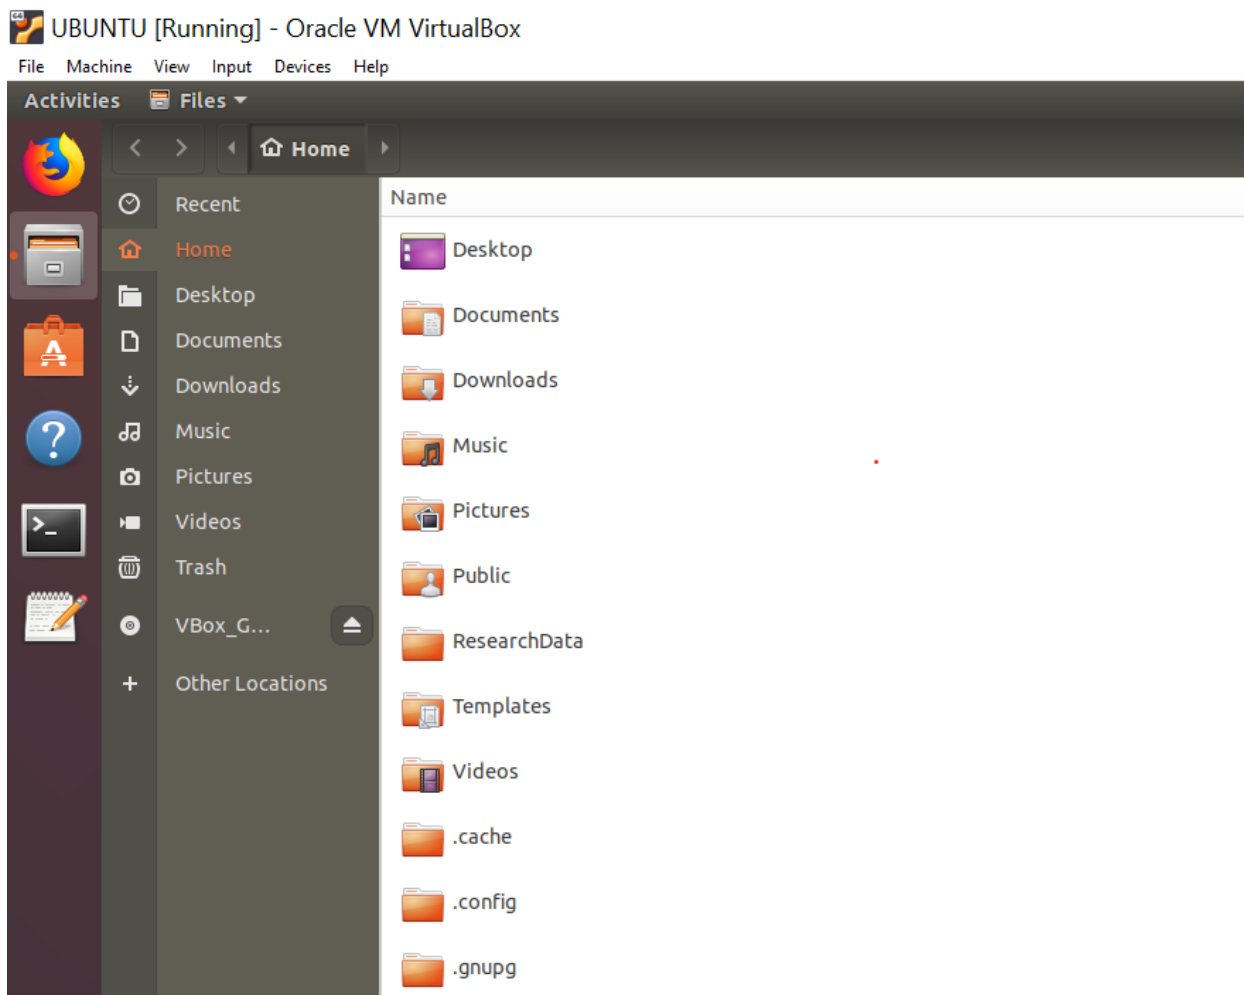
UBUNTU [Running] - Oracle VM VirtualBox

File Machine View Input Devices Help

Activities Files

Home

Recent
Home
Desktop
Documents
Downloads
Music
Pictures
Videos
Trash
VBox_G...
Other Locations

Name
Desktop
Documents
Downloads
Music
Pictures
Public
ResearchData
Templates
Videos
.cache
.config
.gnupg